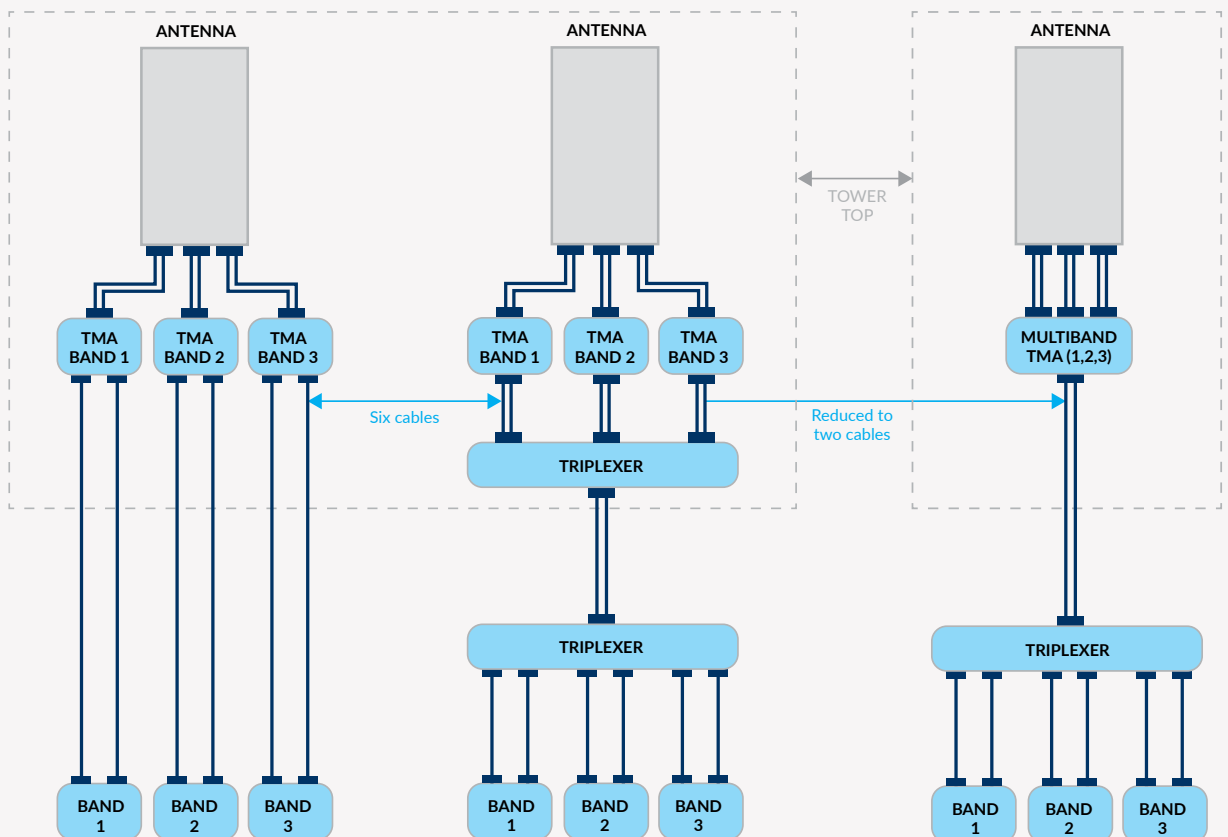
ANTENNA

TMA BAND 1
TMA BAND 2
TMA BAND 3

BAND 1
BAND 2
BAND 3

ANTENNA

TMA BAND 1
TMA BAND 2
TMA BAND 3

Six cables

TRIPLEXER

TRIPLEXER

BAND 1
BAND 2
BAND 3

TOWER TOP

Reduced to two cables

ANTENNA

MULTIBAND TMA (1,2,3)

TRIPLEXER

BAND 1
BAND 2
BAND 3